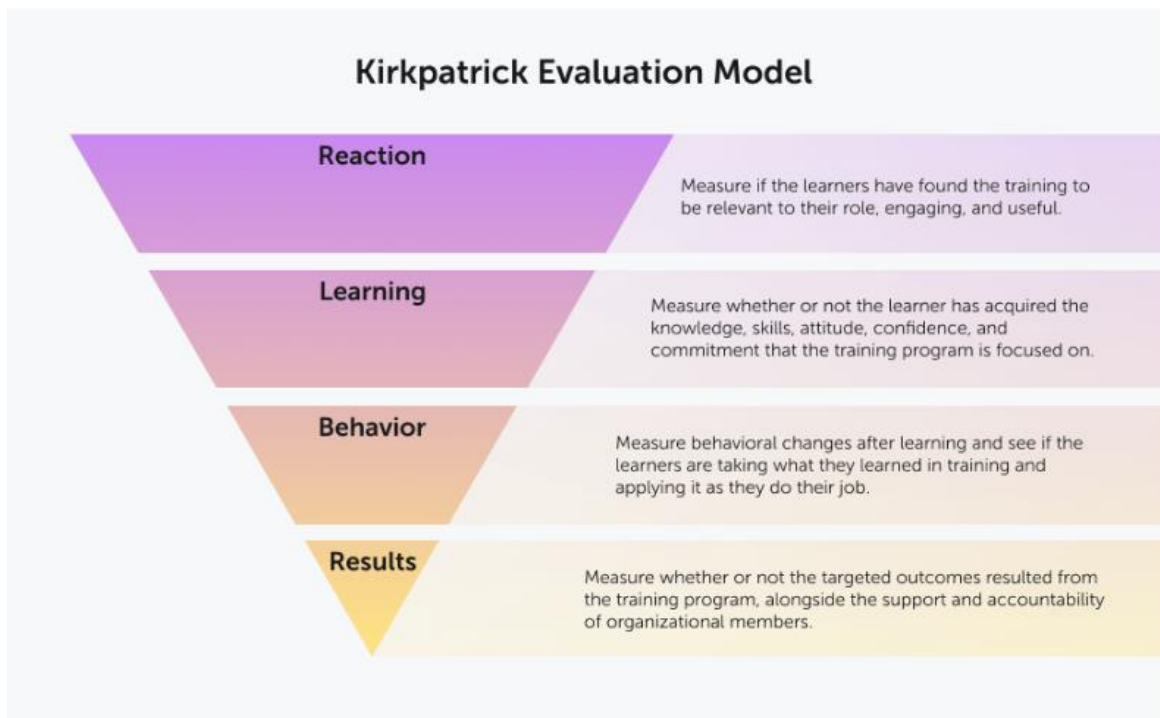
Kirkpatrick Evaluation Model

Reaction

Measure if the learners have found the training to be relevant to their role, engaging, and useful.

Learning

Measure whether or not the learner has acquired the knowledge, skills, attitude, confidence, and commitment that the training program is focused on.

Behavior

Measure behavioral changes after learning and see if the learners are taking what they learned in training and applying it as they do their job.

Results

Measure whether or not the targeted outcomes resulted from the training program, alongside the support and accountability of organizational members.